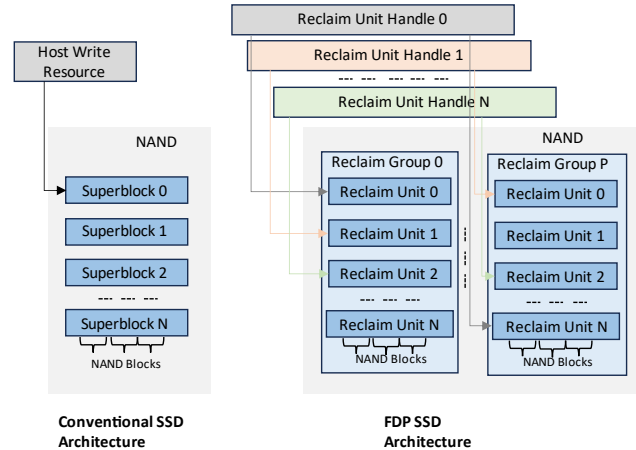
Host Write Resource

NAND

Superblock 0

Superblock 1

Superblock 2

--- --- ---

Superblock N

NAND Blocks

Conventional SSD Architecture

Reclaim Unit Handle 0

Reclaim Unit Handle 1

--- --- --- --- ---

Reclaim Unit Handle N

NAND

Reclaim Group 0

Reclaim Unit 0

Reclaim Unit 1

Reclaim Unit 2

--- --- ---

Reclaim Unit N

NAND Blocks

Reclaim Group P

Reclaim Unit 0

Reclaim Unit 1

Reclaim Unit 2

--- --- ---

Reclaim Unit N

NAND Blocks

FDP SSD Architecture